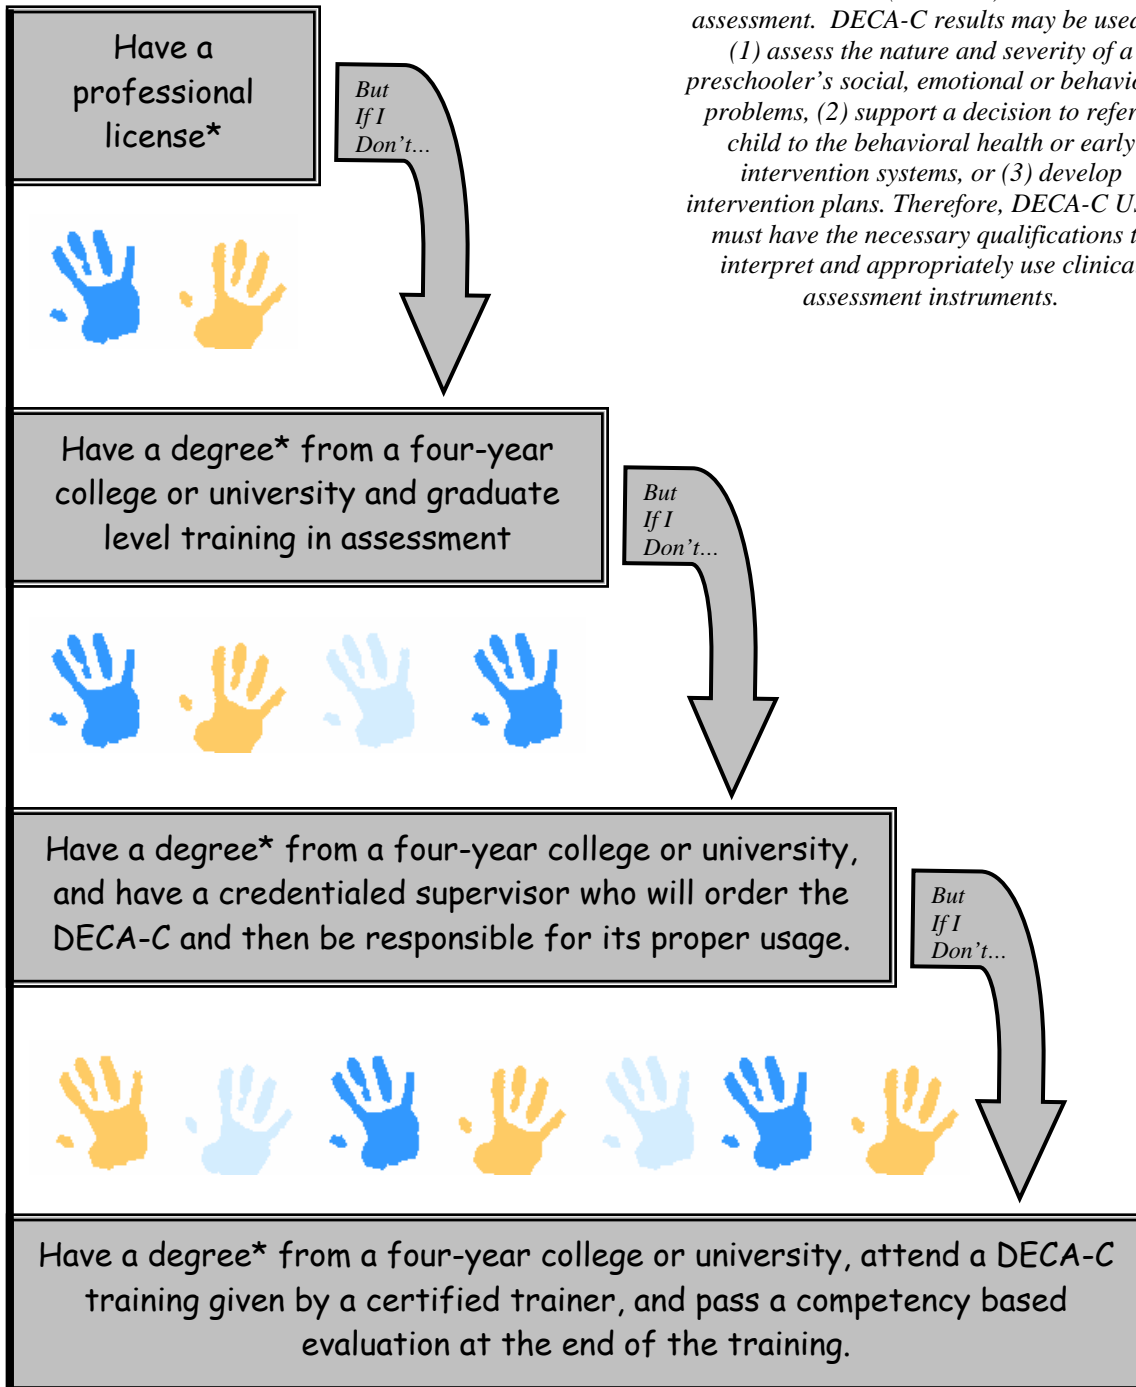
assessment. DECA-C results may be used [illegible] (1) assess the nature and severity of a preschooler's social, emotional or behavi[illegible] problems, (2) support a decision to refer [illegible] child to the behavioral health or early intervention systems, or (3) develop intervention plans. Therefore, DECA-C U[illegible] must have the necessary qualifications t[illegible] interpret and appropriately use clinica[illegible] assessment instruments.

Have a professional license*

But If I Don't...

Have a degree* from a four-year college or university and graduate level training in assessment

But If I Don't...

Have a degree* from a four-year college or university, and have a credentialed supervisor who will order the DECA-C and then be responsible for its proper usage.

But If I Don't...

Have a degree* from a four-year college or university, attend a DECA-C training given by a certified trainer, and pass a competency based evaluation at the end of the training.